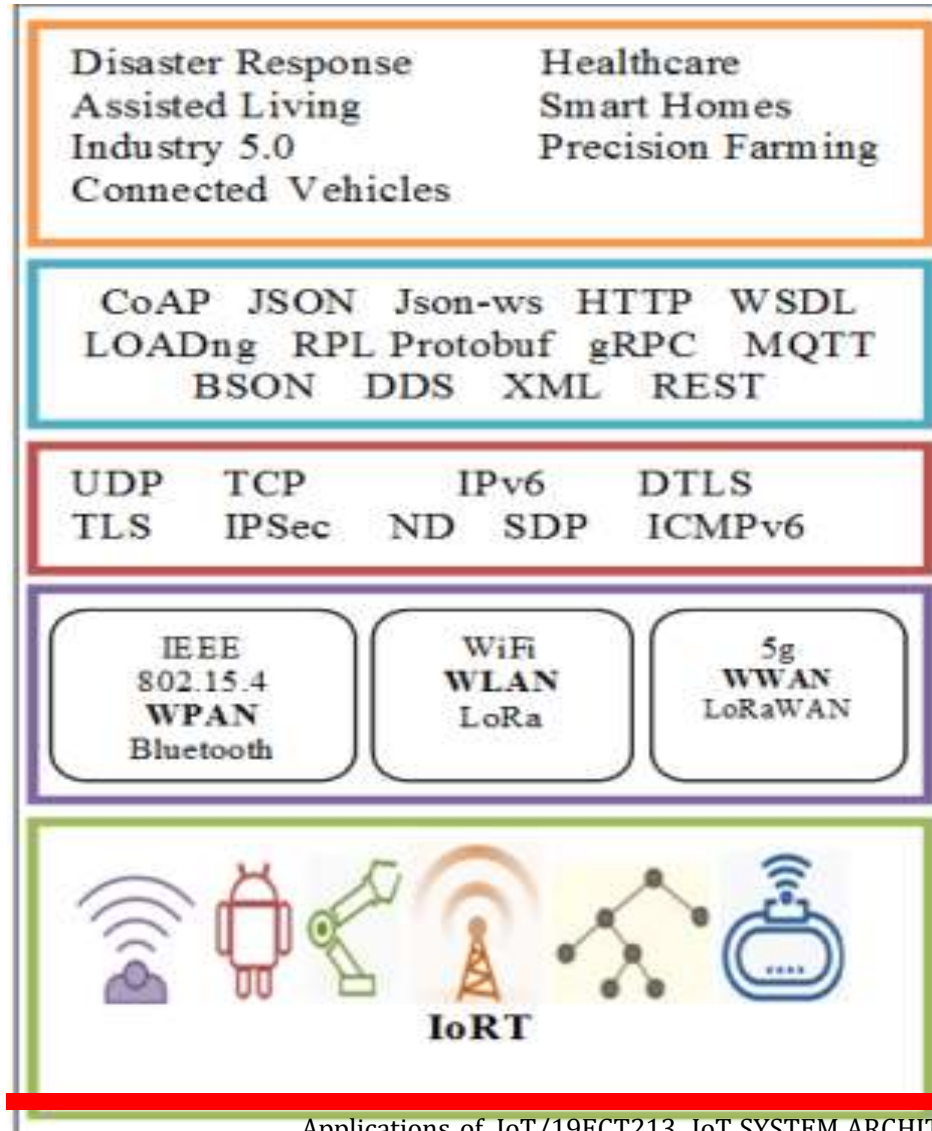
Disaster Response
Assisted Living
Industry 5.0
Connected Vehicles

Healthcare
Smart Homes
Precision Farming

CoAP JSON Json-ws HTTP WSDL
LOADng RPL Protobuf gRPC MQTT
BSON DDS XML REST

UDP TCP IPv6 DTLS
TLS IPSec ND SDP ICMPv6

IEEE
802.15.4
**WPAN**
Bluetooth

WiFi
**WLAN**
LoRa

5g
**WWAN**
LoRaWAN

**IoRT**

Applications of IoT/19ECT213 IoT SYSTEM ARCHIT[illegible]